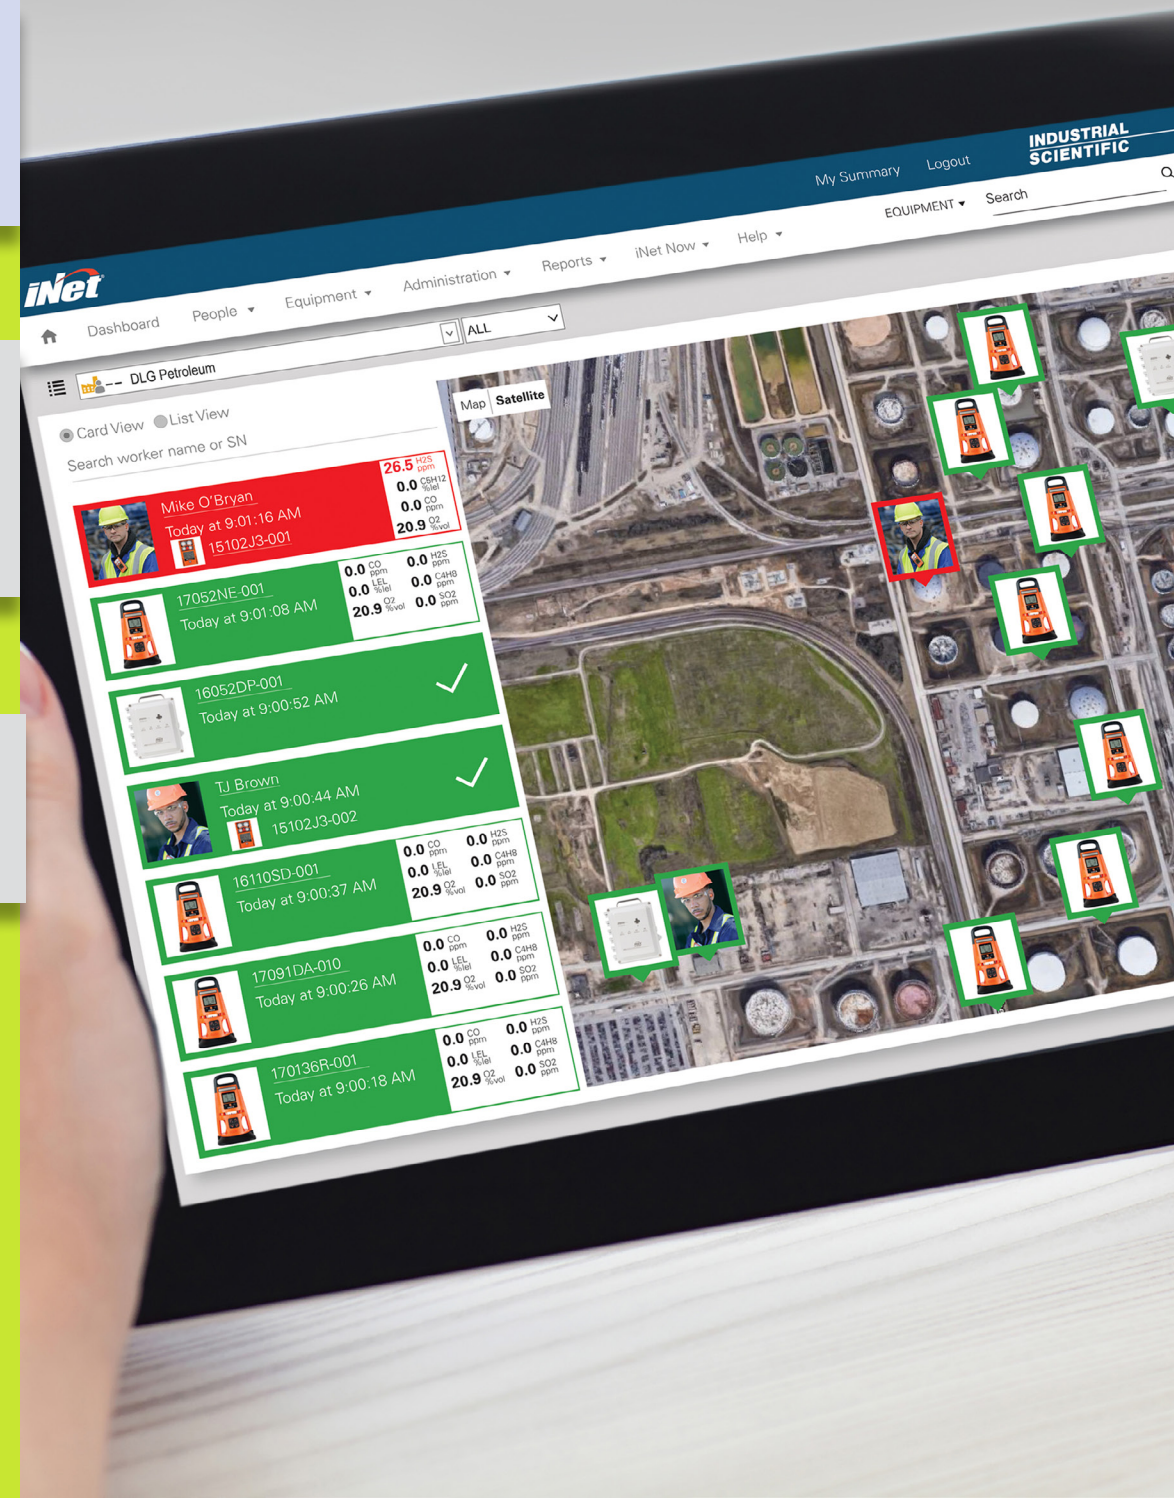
INDUSTRIAL SCIENTIFIC

My Summary Logout

EQUIPMENT ▾ Search

iNet

Dashboard People ▾ Equipment ▾ Administration ▾ Reports ▾ iNet Now ▾ Help ▾

DLG Petroleum

ALL

Card View List View

Search worker name or SN

Map Satellite

Mike O'Bryan
Today at 9:01:16 AM
15102J3-001
26.5 H2S ppm
0.0 C6H12 %lel
0.0 CO ppm
20.9 O2 %vol

17052NE-001
Today at 9:01:08 AM
0.0 CO ppm
0.0 LEL %lel
20.9 O2 %vol
0.0 H2S ppm
0.0 C4H8 ppm
0.0 SO2 ppm

16052DP-001
Today at 9:00:52 AM

TJ Brown
Today at 9:00:44 AM
15102J3-002

16110SD-001
Today at 9:00:37 AM
0.0 CO ppm
0.0 LEL %lel
20.9 O2 %vol
0.0 H2S ppm
0.0 C4H8 ppm
0.0 SO2 ppm

17091DA-010
Today at 9:00:26 AM
0.0 CO ppm
0.0 LEL %lel
20.9 O2 %vol
0.0 H2S ppm
0.0 C4H8 ppm
0.0 SO2 ppm

170136R-001
Today at 9:00:18 AM
0.0 CO ppm
0.0 LEL %lel
20.9 O2 %vol
0.0 H2S ppm
0.0 C4H8 ppm
0.0 SO2 ppm